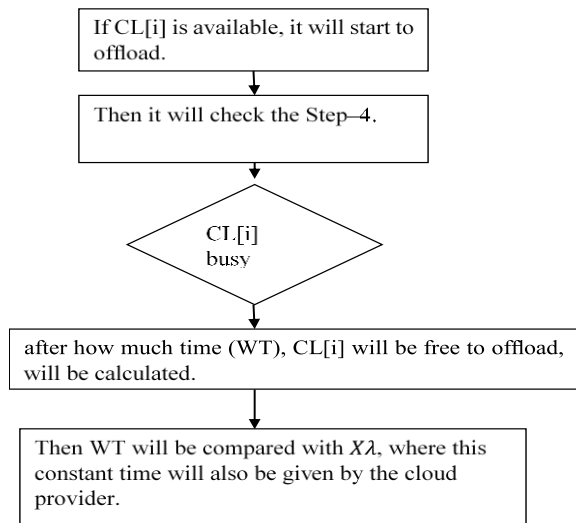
If CL[i] is available, it will start to offload.

Then it will check the Step–4.

CL[i] busy

after how much time (WT), CL[i] will be free to offload, will be calculated.

Then WT will be compared with $X\lambda$, where this constant time will also be given by the cloud provider.